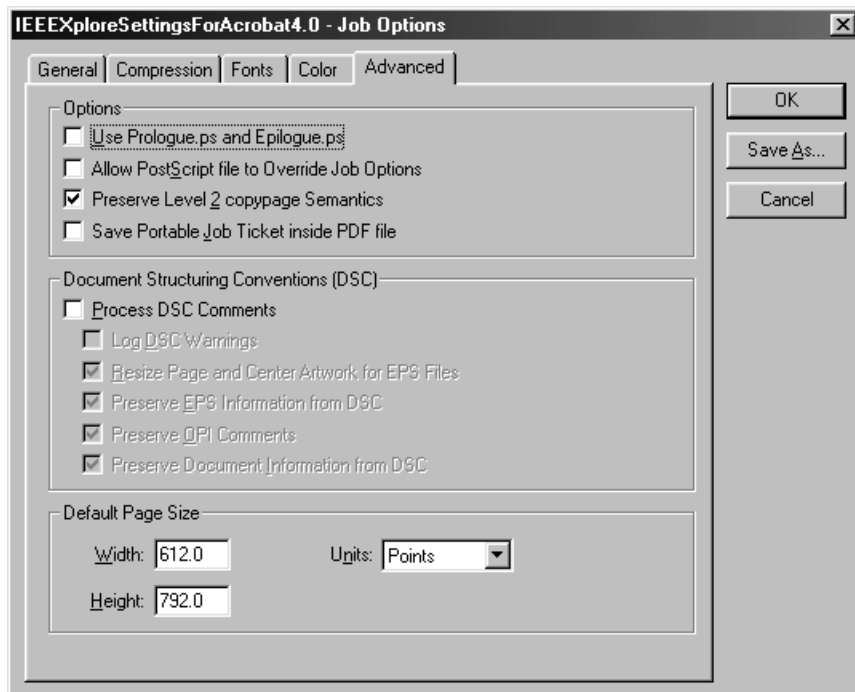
IEEEXploreSettingsForAcrobat4.0 - Job Options

General | Compression | Fonts | Color | Advanced

Options
Use Prologue.ps and Epilogue.ps
Allow PostScript file to Override Job Options
Preserve Level 2 copypage Semantics
Save Portable Job Ticket inside PDF file

Document Structuring Conventions (DSC)
Process DSC Comments
Log DSC Warnings
Resize Page and Center Artwork for EPS Files
Preserve EPS Information from DSC
Preserve OPI Comments
Preserve Document Information from DSC

Default Page Size
Width: 612.0
Units: Points
Height: 792.0

OK
Save As...
Cancel